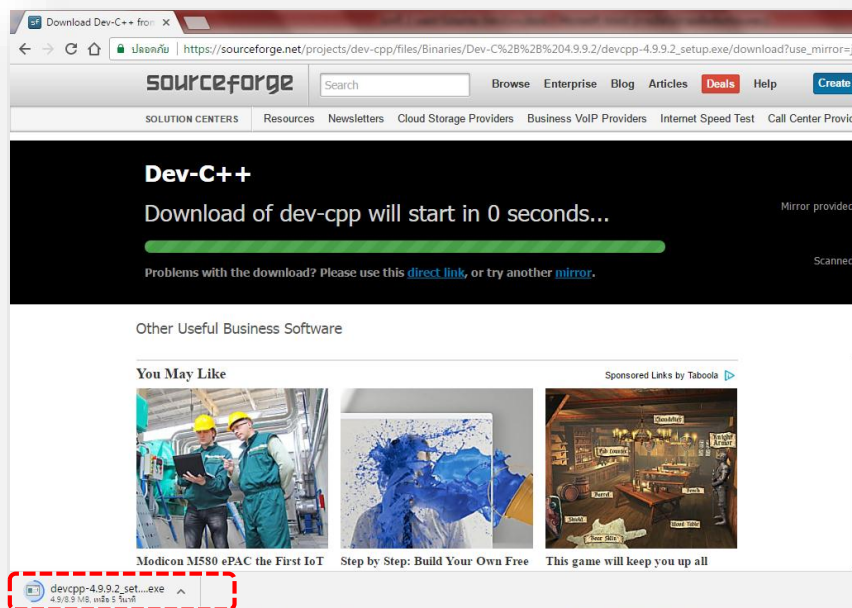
Download Dev-C++ from

ปลอดภัย | https://sourceforge.net/projects/dev-cpp/files/Binaries/Dev-C%2B%2B%204.9.9.2/devcpp-4.9.9.2_setup.exe/download?use_mirror=

sourceforge

Search

Browse Enterprise Blog Articles Deals Help Create

SOLUTION CENTERS Resources Newsletters Cloud Storage Providers Business VoIP Providers Internet Speed Test Call Center Provi

Dev-C++

Download of dev-cpp will start in 0 seconds...

Problems with the download? Please use this direct link, or try another mirror.

Mirror provided

Scanned

Other Useful Business Software

You May Like

Sponsored Links by Taboola

Modicon M580 ePAC the First IoT

Step by Step: Build Your Own Free

This game will keep you up all

devcpp-4.9.9.2_set....exe
4.9/8.9 MB, เหลือ 5 วินาที